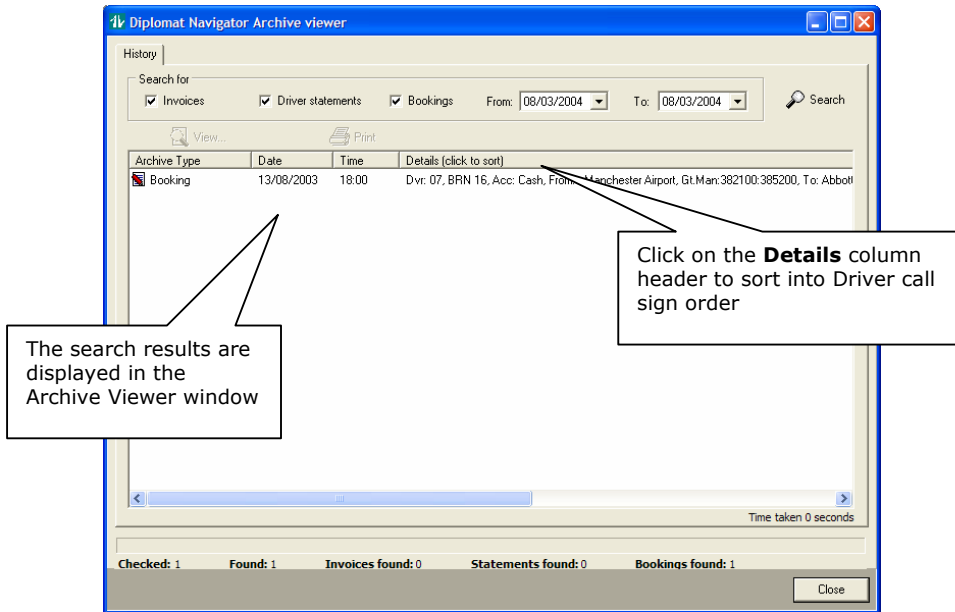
Diplomat Navigator Archive viewer

History

Search for

Invoices

Driver statements

Bookings

From: 08/03/2004

To: 08/03/2004

Search

View...

Print

| Archive Type | Date | Time | Details (click to sort) |
|---|---|---|---|
| Booking | 13/08/2003 | 18:00 | Dvr: 07, BRN 16, Acc: Cash, From: Manchester Airport, Gt.Man:382100:385200, To: Abbott |

Click on the **Details** column header to sort into Driver call sign order

The search results are displayed in the Archive Viewer window

Time taken 0 seconds

Checked: 1

Found: 1

Invoices found: 0

Statements found: 0

Bookings found: 1

Close